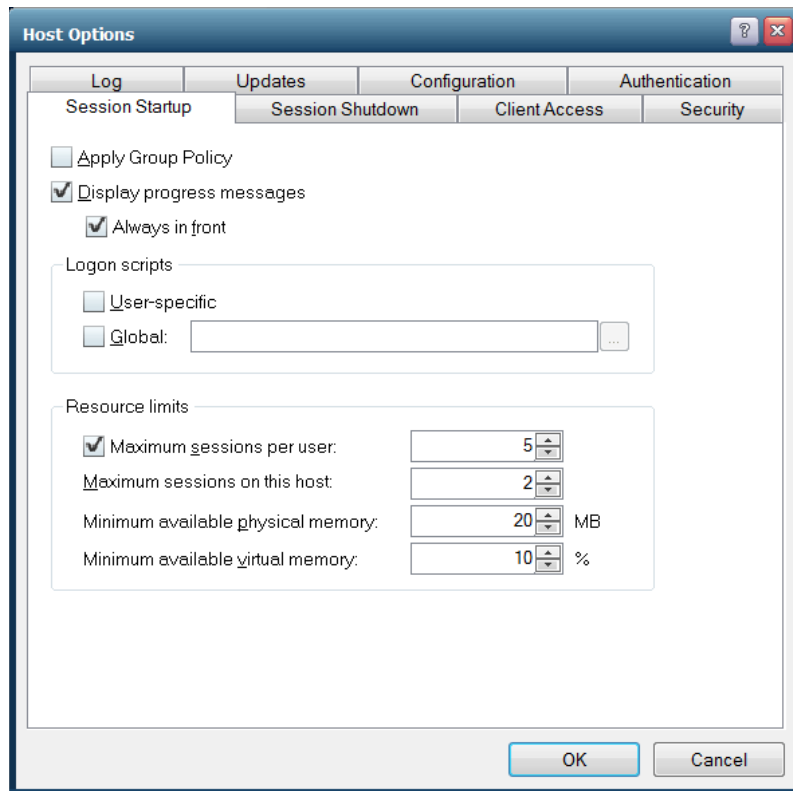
Host Options

?

Log
Updates
Configuration
Authentication
Session Startup
Session Shutdown
Client Access
Security

Apply Group Policy
Display progress messages
Always in front

Logon scripts
User-specific
Global:
...

Resource limits
Maximum sessions per user: 5
Maximum sessions on this host: 2
Minimum available physical memory: 20 MB
Minimum available virtual memory: 10 %

OK
Cancel